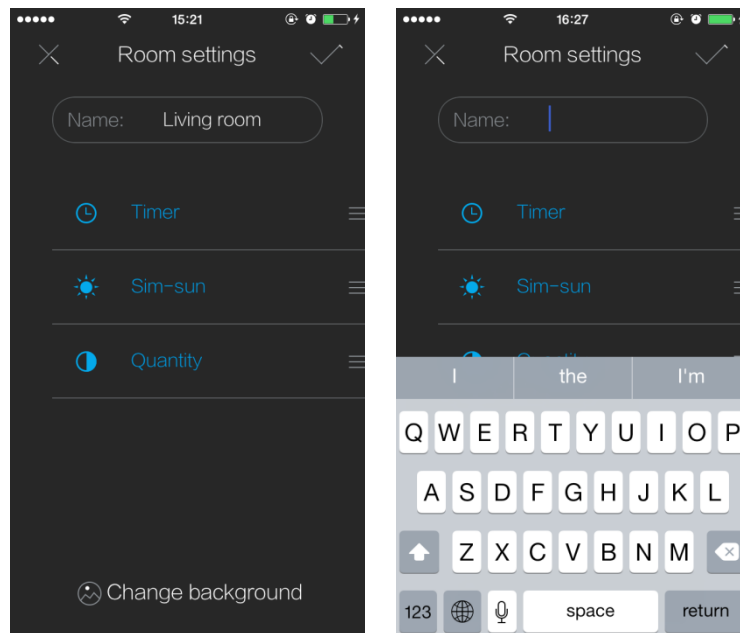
●●●●● 15:21

Room settings

Name: Living room

Timer

Sim-sun

Quantity

Change background

●●●●● 16:27

Room settings

Name:

Timer

Sim-sun

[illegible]

I | the | I'm

Q W E R T Y U I O P

A S D F G H J K L

Z X C V B N M

123 space return